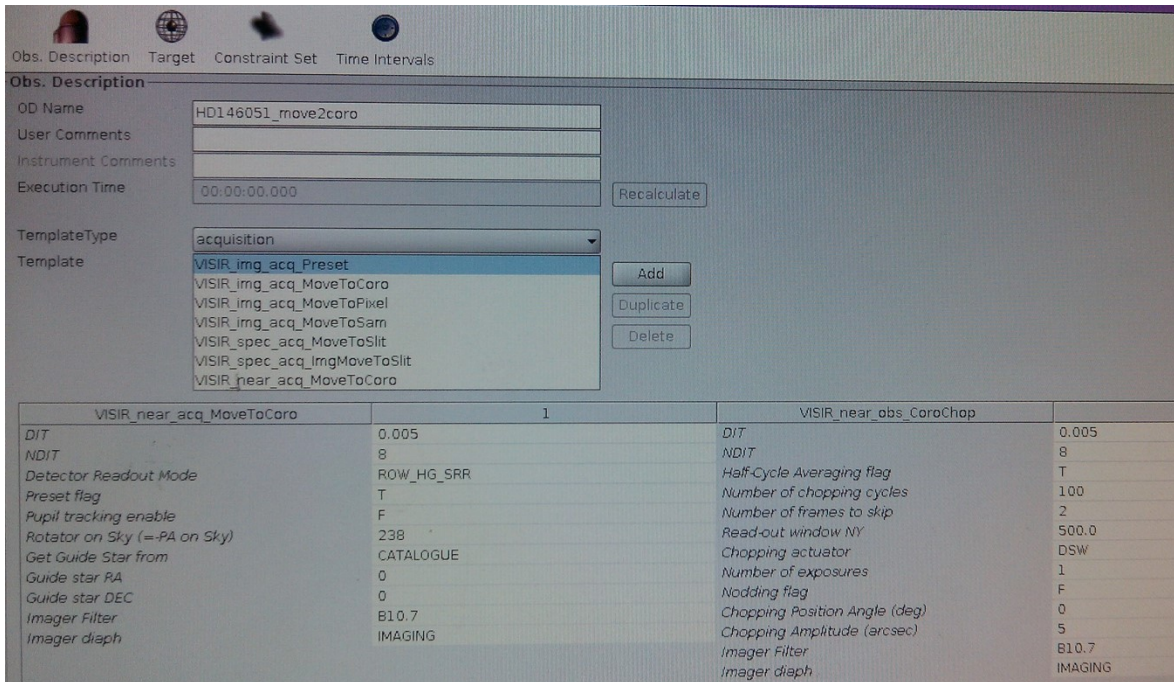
Obs. Description Target Constraint Set Time Intervals

Obs. Description

OD Name HD146051_move2coro
User Comments
Instrument Comments
Execution Time 00:00:00.000 Recalculate

TemplateType acquisition
Template
VISIR_img_acq_Preset
VISIR_img_acq_MoveToCoro
VISIR_img_acq_MoveToPixel
VISIR_img_acq_MoveToSam
VISIR_spec_acq_MoveToSlit
VISIR_spec_acq_ImgMoveToSlit
VISIR_near_acq_MoveToCoro

Add
Duplicate
Delete

| VISIR_near_acq_MoveToCoro | 1 |
|---|---|
| DIT | 0.005 |
| NDIT | 8 |
| Detector Readout Mode | ROW_HG_SRR |
| Preset flag | T |
| Pupil tracking enable | F |
| Rotator on Sky (=-PA on Sky) | 238 |
| Get Guide Star from | CATALOGUE |
| Guide star RA | 0 |
| Guide star DEC | 0 |
| Imager Filter | B10.7 |
| Imager diaph | IMAGING |

| VISIR_near_obs_CoroChop | |
|---|---|
| DIT | 0.005 |
| NDIT | 8 |
| Half-Cycle Averaging flag | T |
| Number of chopping cycles | 100 |
| Number of frames to skip | 2 |
| Read-out window NY | 500.0 |
| Chopping actuator | DSW |
| Number of exposures | 1 |
| Nodding flag | F |
| Chopping Position Angle (deg) | 0 |
| Chopping Amplitude (arcsec) | 5 |
| Imager Filter | B10.7 |
| Imager diaph | IMAGING |